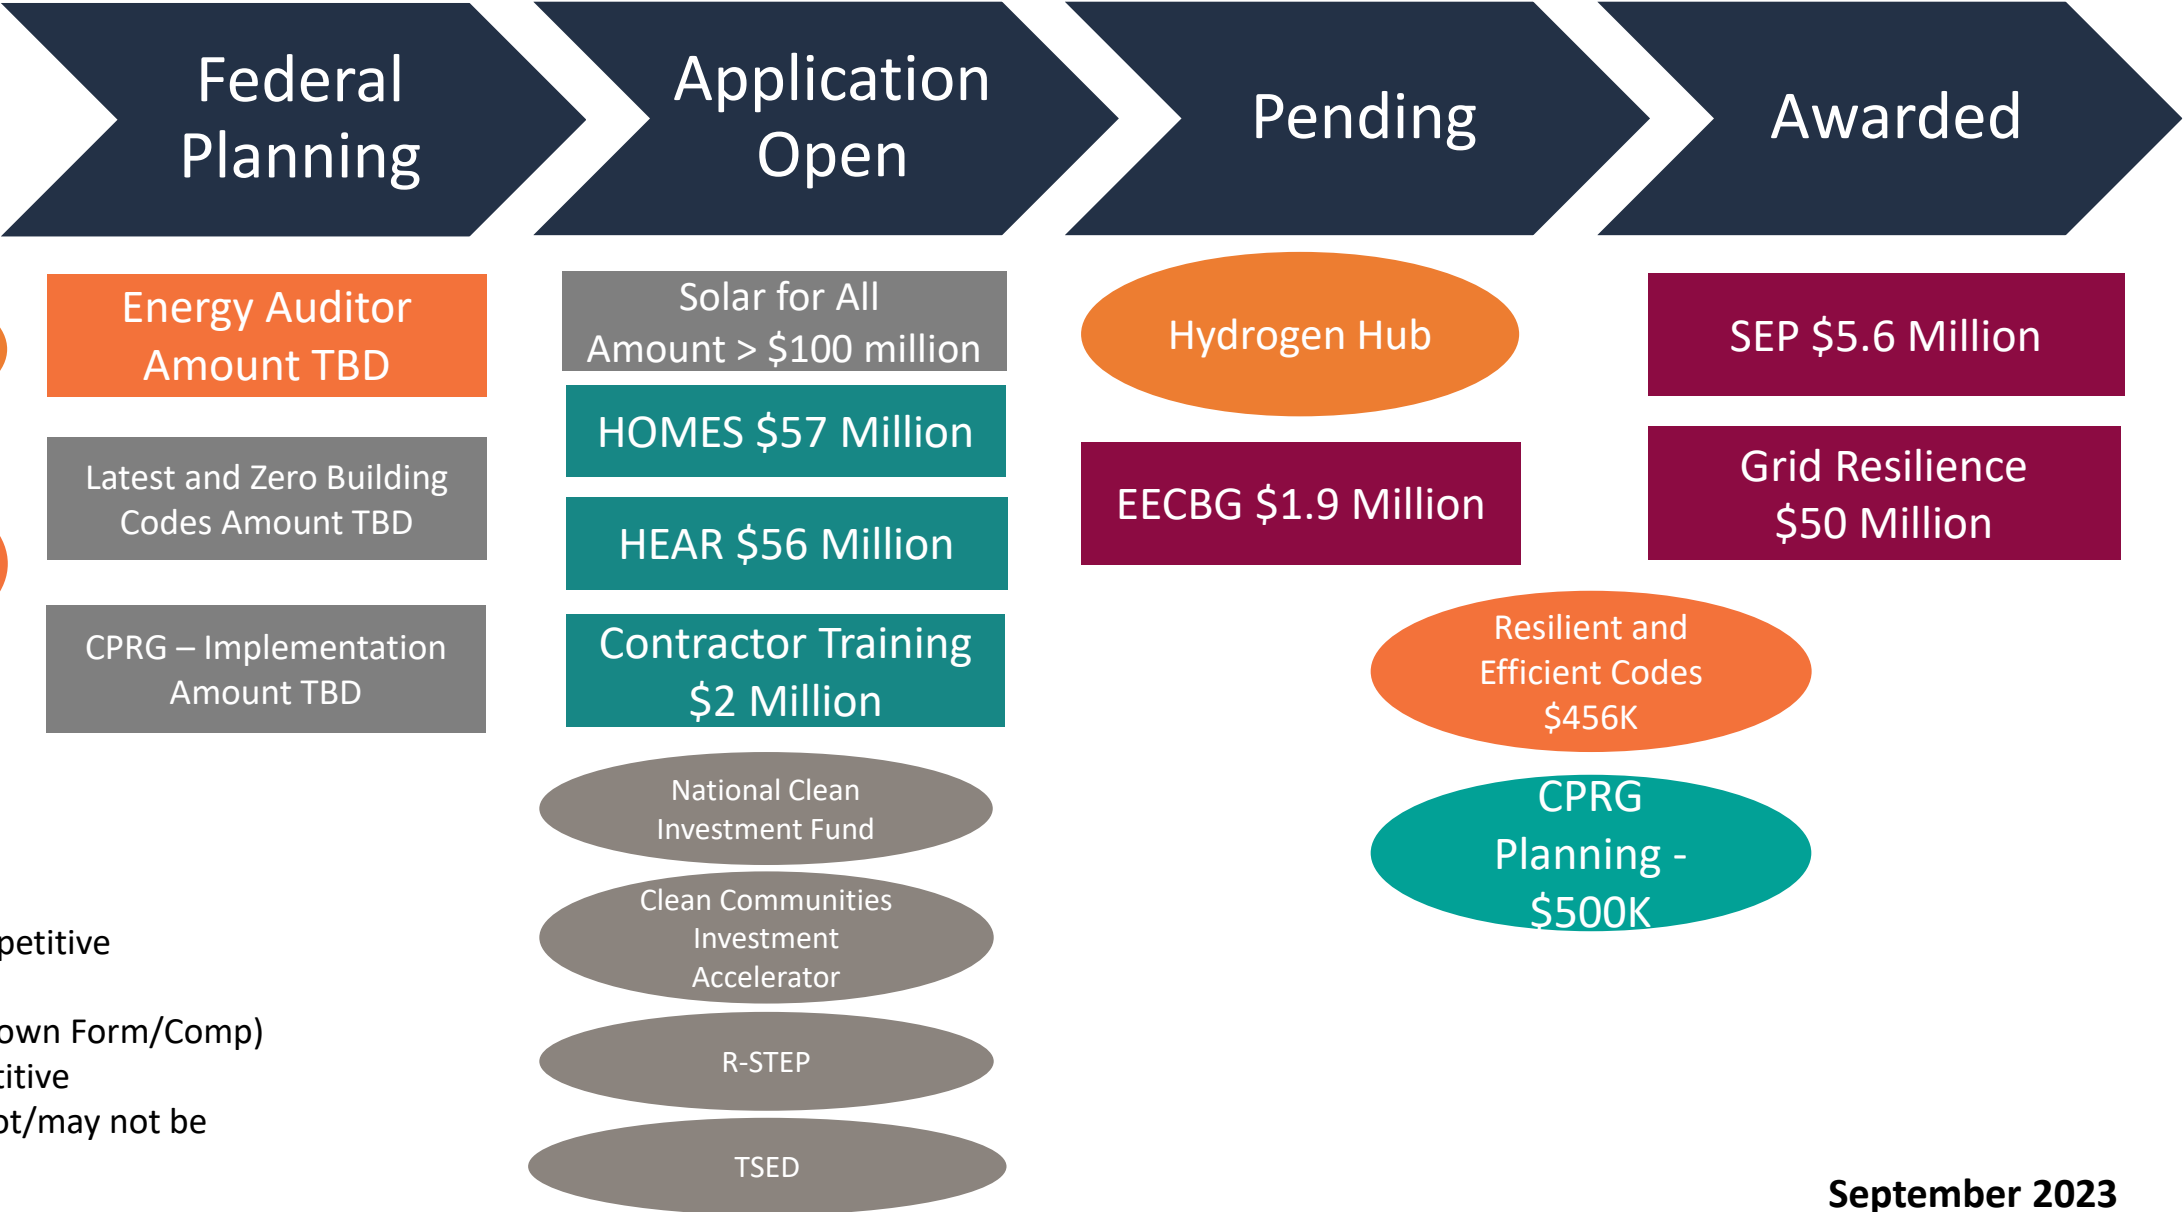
Federal Planning

Application Open

Pending

Awarded

Energy Auditor Amount TBD

Latest and Zero Building Codes Amount TBD

CPRG – Implementation Amount TBD

Solar for All Amount > $100 million

HOMES $57 Million

HEAR $56 Million

Contractor Training $2 Million

National Clean Investment Fund

Clean Communities Investment Accelerator

R-STEP

TSED

Hydrogen Hub

EECBG $1.9 Million

SEP $5.6 Million

Grid Resilience $50 Million

Resilient and Efficient Codes $456K

CPRG Planning - $500K

petitive

own Form/Comp)
titive
ot/may not be

September 2023